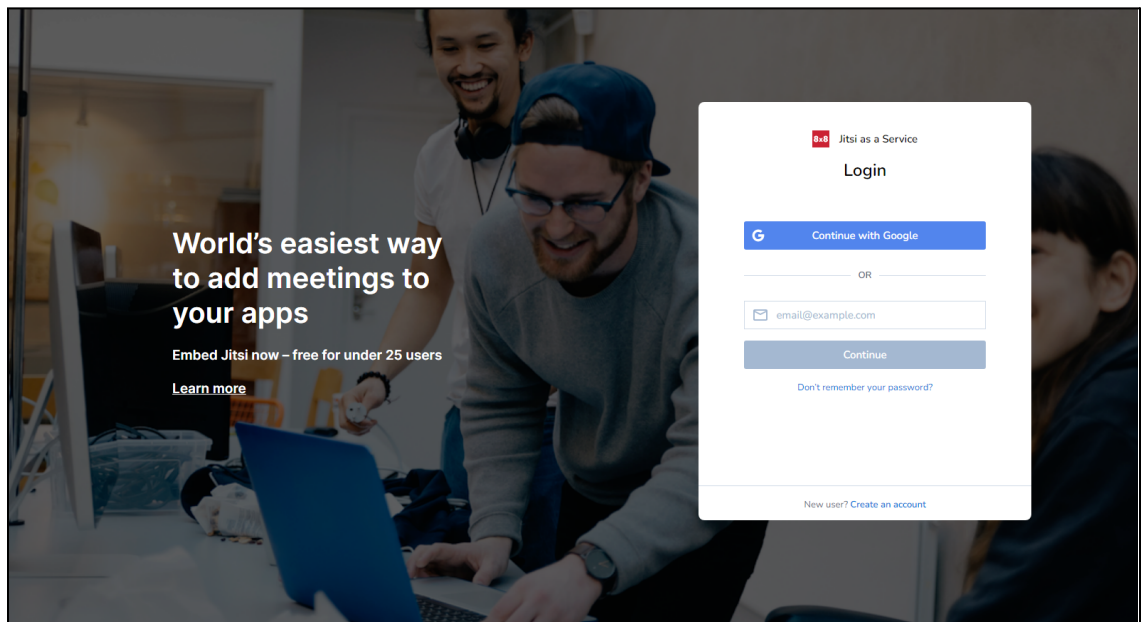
World's easiest way to add meetings to your apps

Embed Jitsi now – free for under 25 users

Learn more

8x8 Jitsi as a Service

Login

Continue with Google

OR

email@example.com

Continue

Don't remember your password?

New user? Create an account